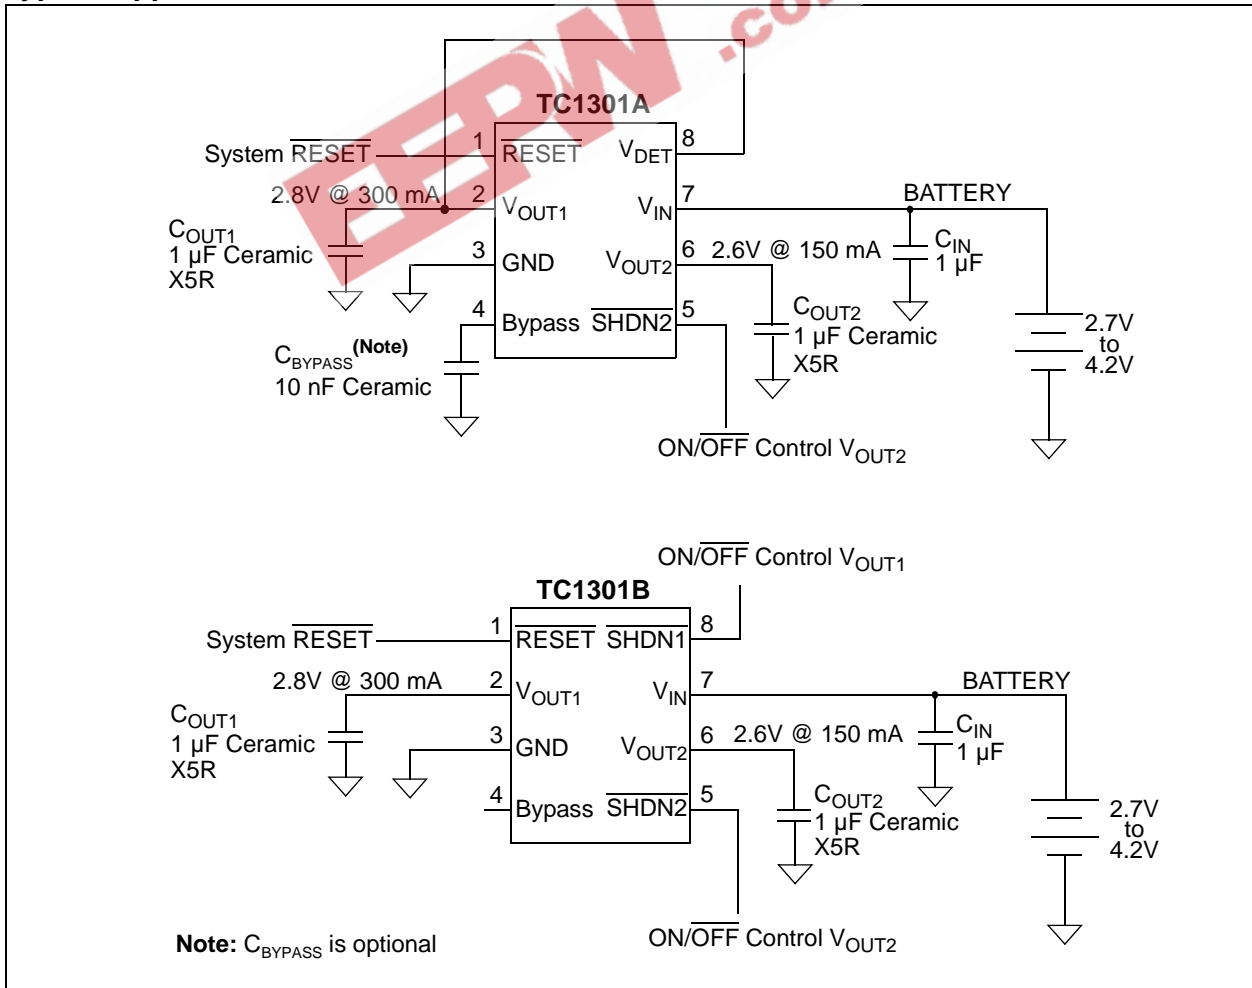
EEPW .co

TC1301A

System $\overline{\text{RESET}}$
1 $\overline{\text{RESET}}$ $V_{DET}$ 8
2.8V @ 300 mA 2 $V_{OUT1}$ $V_{IN}$ 7 BATTERY
$C_{OUT1}$
1 µF Ceramic
X5R
3 GND $V_{OUT2}$ 6 2.6V @ 150 mA $C_{IN}$ 1 µF
4 Bypass $\overline{\text{SHDN2}}$ 5
$C_{BYPASS}$ (Note)
10 nF Ceramic
$C_{OUT2}$
1 µF Ceramic
X5R
2.7V to 4.2V
ON/$\overline{\text{OFF}}$ Control $V_{OUT2}$

ON/$\overline{\text{OFF}}$ Control $V_{OUT1}$
TC1301B

System $\overline{\text{RESET}}$
1 $\overline{\text{RESET}}$ $\overline{\text{SHDN1}}$ 8
2.8V @ 300 mA 2 $V_{OUT1}$ $V_{IN}$ 7 BATTERY
$C_{OUT1}$
1 µF Ceramic
X5R
3 GND $V_{OUT2}$ 6 2.6V @ 150 mA $C_{IN}$ 1 µF
4 Bypass $\overline{\text{SHDN2}}$ 5
$C_{OUT2}$
1 µF Ceramic
X5R
2.7V to 4.2V

Note: $C_{BYPASS}$ is optional
ON/$\overline{\text{OFF}}$ Control $V_{OUT2}$